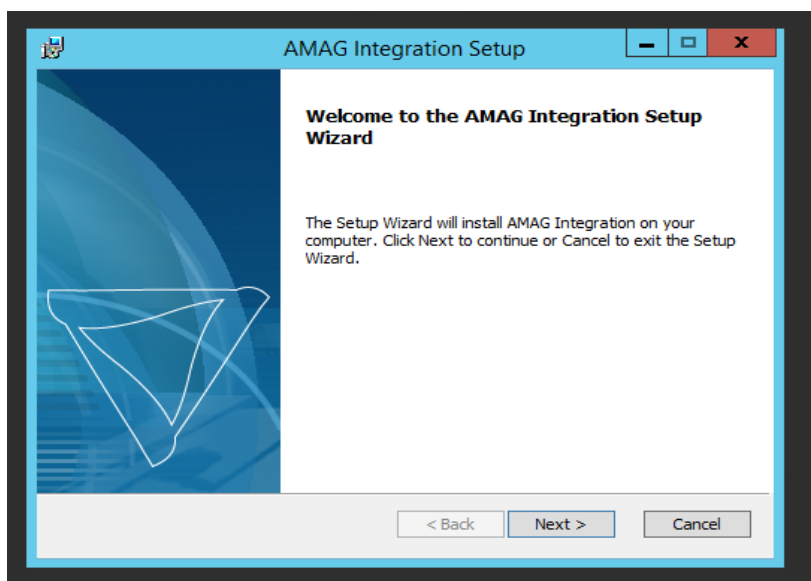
AMAG Integration Setup

Welcome to the AMAG Integration Setup Wizard

The Setup Wizard will install AMAG Integration on your computer. Click Next to continue or Cancel to exit the Setup Wizard.

< Back
Next >
Cancel